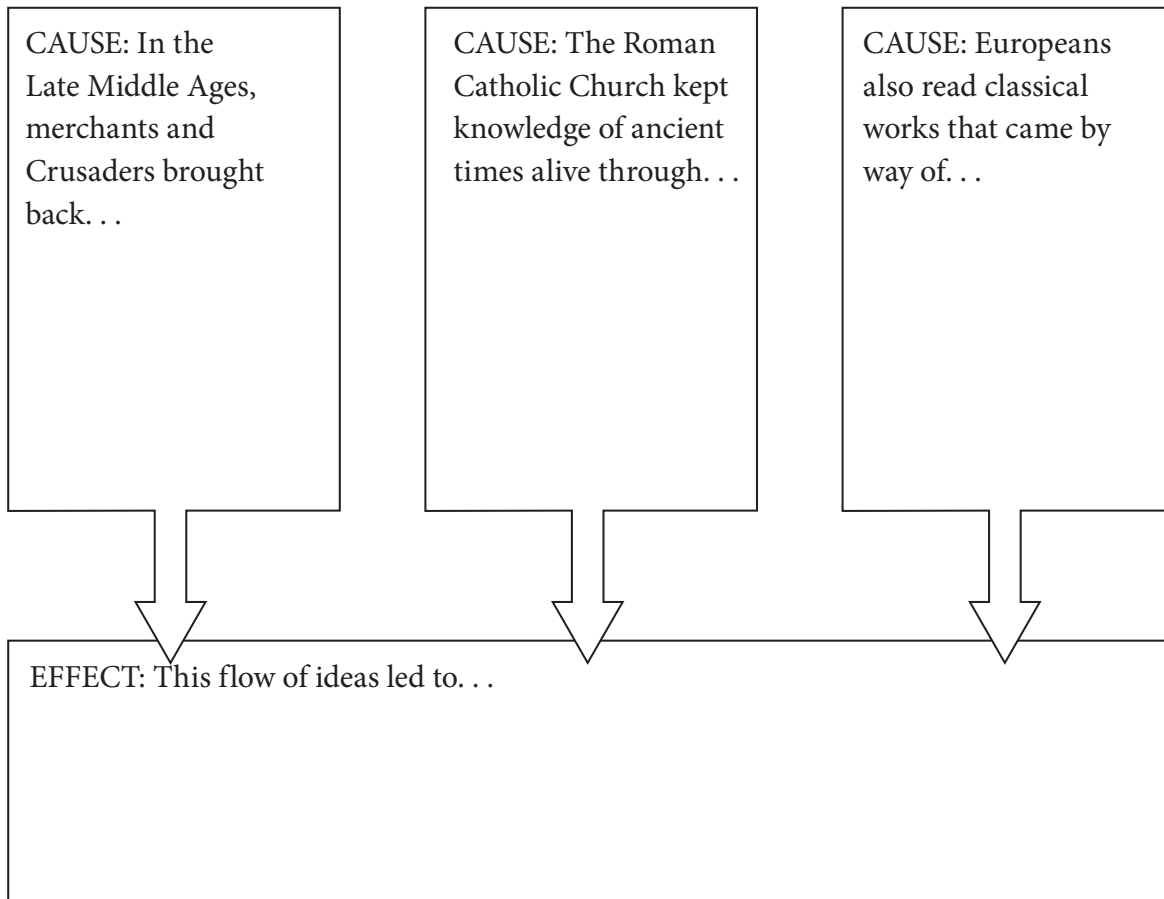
CAUSE: In the Late Middle Ages, merchants and Crusaders brought back. . .

CAUSE: The Roman Catholic Church kept knowledge of ancient times alive through. . .

CAUSE: Europeans also read classical works that came by way of. . .

EFFECT: This flow of ideas led to. . .